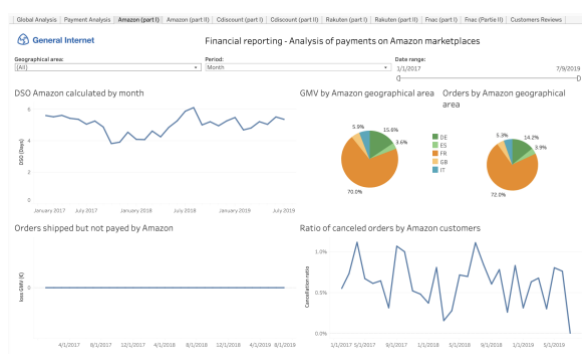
Global Analysis | Payment Analysis | Amazon (part I) | Amazon (part II) | Cdiscount (part I) | Cdiscount (part II) | Rakuten (part I) | Rakuten (part II) | Fnac (part I) | Fnac (Partie II) | Customers Reviews

General Internet

Financial reporting - Analysis of payments on Amazon marketplaces

Geographical area:
(All)

Period:
Month

Date range:
1/1/2017
7/9/2019

DSO Amazon calculated by month

DSO (Days)
6
4
2
0
January 2017 July 2017 January 2018 July 2018 January 2019 July 2019

GMV by Amazon geographical area

5.9%
15.6%
3.6%
70.0%

Orders by Amazon geographical area

DE
ES
FR
GB
IT

14.2%
3.9%
72.0%

Orders shipped but not payed by Amazon

Issues GMV (€)
0
4/1/2017 8/1/2017 12/1/2017 4/1/2018 8/1/2018 12/1/2018 4/1/2019

Ratio of canceled orders by Amazon customers

Cancellation ratio
1.0%
0.5%
0.0%
5/1/2017 9/1/2017 1/1/2018 5/1/2018 9/1/2018 1/1/2019 5/1/2019